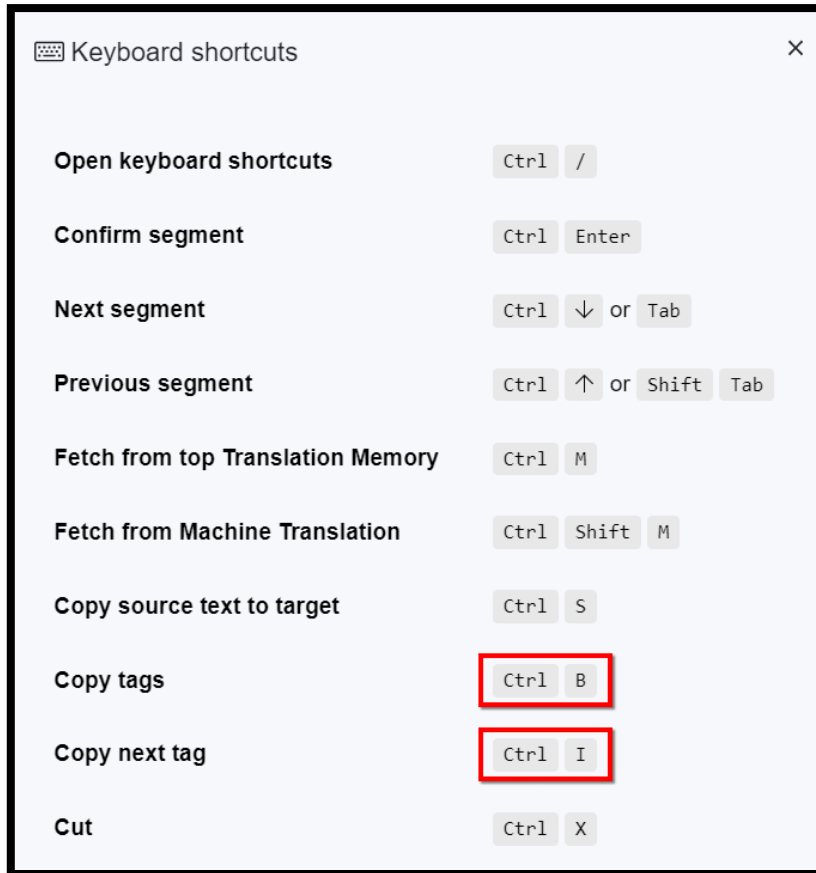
Keyboard shortcuts ×

| | |
|---|---|
| Open keyboard shortcuts | Ctrl / |
| Confirm segment | Ctrl Enter |
| Next segment | Ctrl ↓ or Tab |
| Previous segment | Ctrl ↑ or Shift Tab |
| Fetch from top Translation Memory | Ctrl M |
| Fetch from Machine Translation | Ctrl Shift M |
| Copy source text to target | Ctrl S |
| Copy tags | Ctrl B |
| Copy next tag | Ctrl I |
| Cut | Ctrl X |